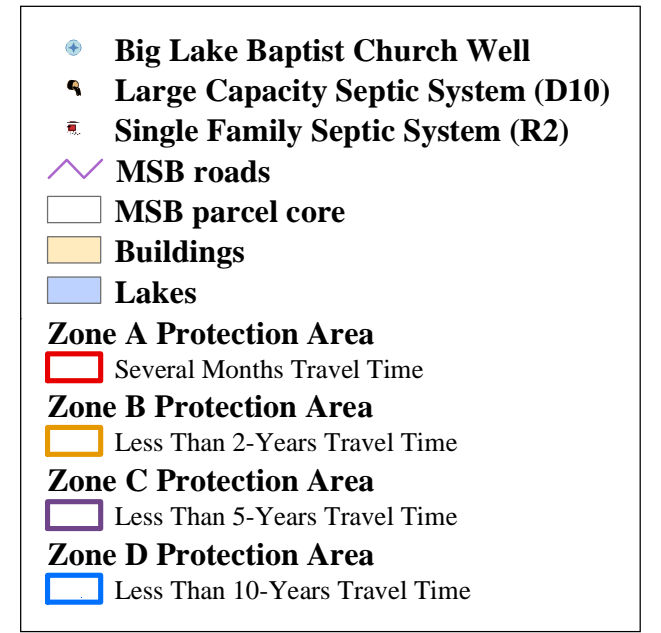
Big Lake Baptist Church Well
Large Capacity Septic System (D10)
Single Family Septic System (R2)
MSB roads
MSB parcel core
Buildings
Lakes
Zone A Protection Area
Several Months Travel Time
Zone B Protection Area
Less Than 2-Years Travel Time
Zone C Protection Area
Less Than 5-Years Travel Time
Zone D Protection Area
Less Than 10-Years Travel Time